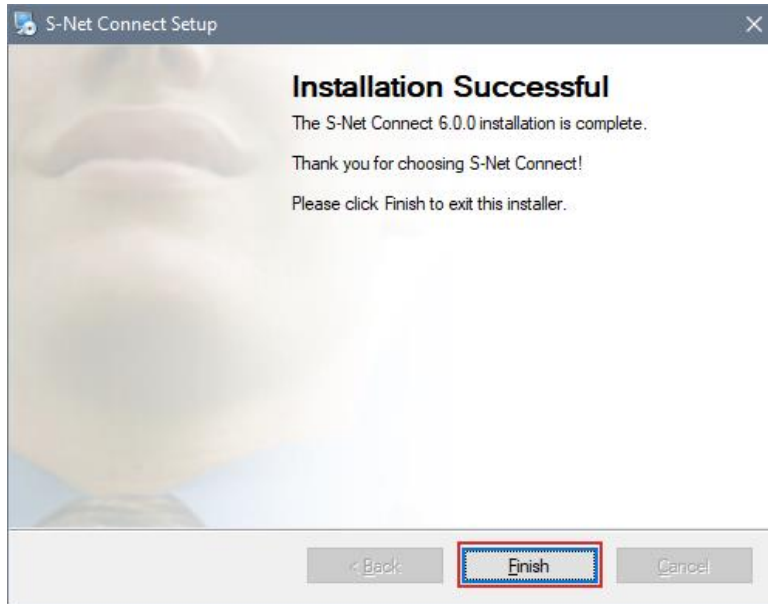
S-Net Connect Setup

Installation Successful

The S-Net Connect 6.0.0 installation is complete.

Thank you for choosing S-Net Connect!

Please click Finish to exit this installer.

< Back

Finish

Cancel